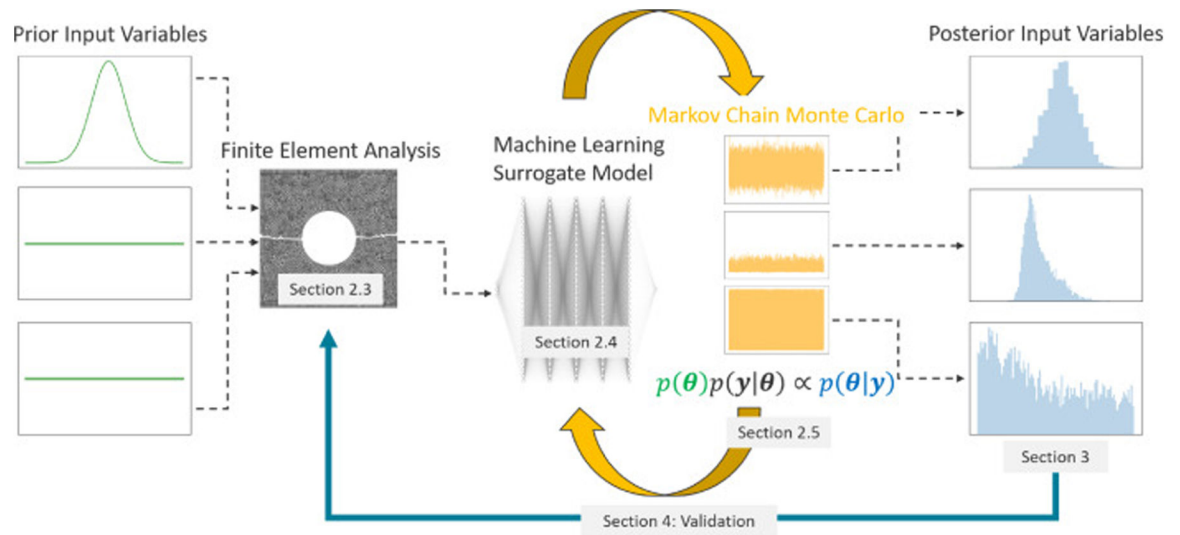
Prior Input Variables

Finite Element Analysis

Section 2.3

Machine Learning Surrogate Model

Section 2.4

Markov Chain Monte Carlo

$p(\boldsymbol{\theta})p(\boldsymbol{y}|\boldsymbol{\theta}) \propto p(\boldsymbol{\theta}|\boldsymbol{y})$

Section 2.5

Posterior Input Variables

Section 3

Section 4: Validation